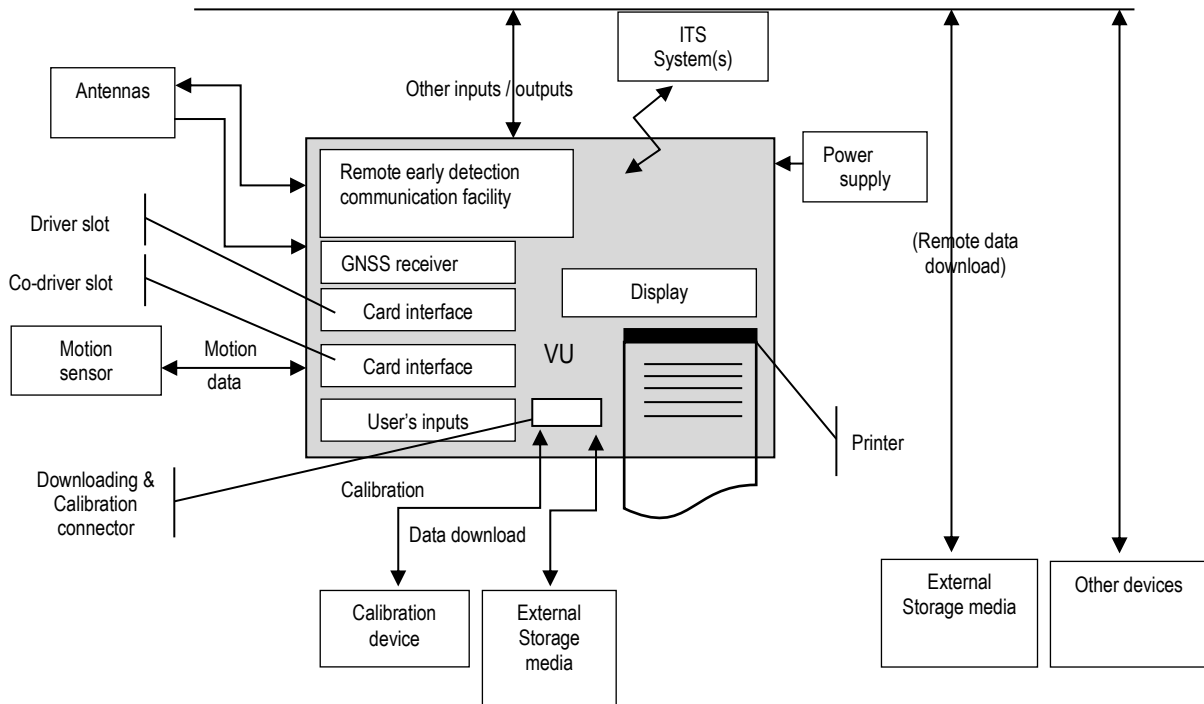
ITS System(s)

Antennas

Other inputs / outputs

Remote early detection communication facility

Power supply

Driver slot

GNSS receiver

(Remote data download)

Co-driver slot

Card interface

Display

Motion sensor

Motion data

Card interface

VU

User's inputs

Printer

Downloading & Calibration connector

Calibration

Data download

Calibration device

External Storage media

External Storage media

Other devices